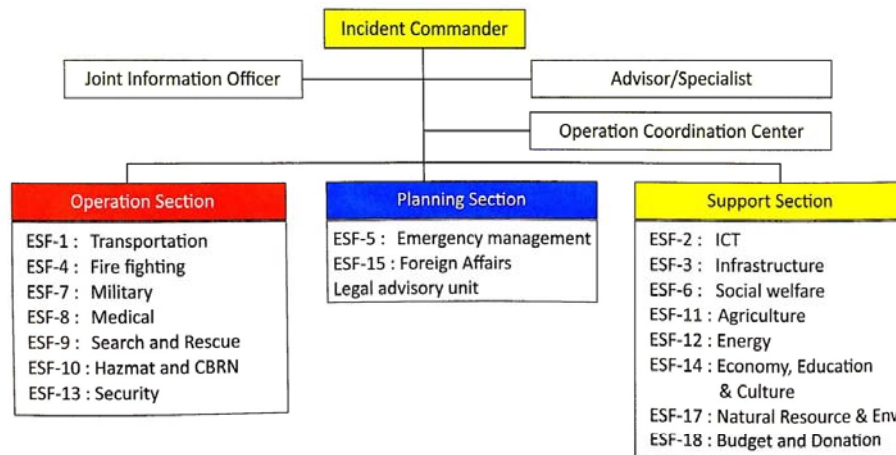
Incident Commander

Joint Information Officer

Advisor/Specialist

Operation Coordination Center

Operation Section

ESF-1 : Transportation
ESF-4 : Fire fighting
ESF-7 : Military
ESF-8 : Medical
ESF-9 : Search and Rescue
ESF-10 : Hazmat and CBRN
ESF-13 : Security

Planning Section

ESF-5 : Emergency management
ESF-15 : Foreign Affairs
Legal advisory unit

Support Section

ESF-2 : ICT
ESF-3 : Infrastructure
ESF-6 : Social welfare
ESF-11 : Agriculture
ESF-12 : Energy
ESF-14 : Economy, Education & Culture
ESF-17 : Natural Resource & Env
ESF-18 : Budget and Donation